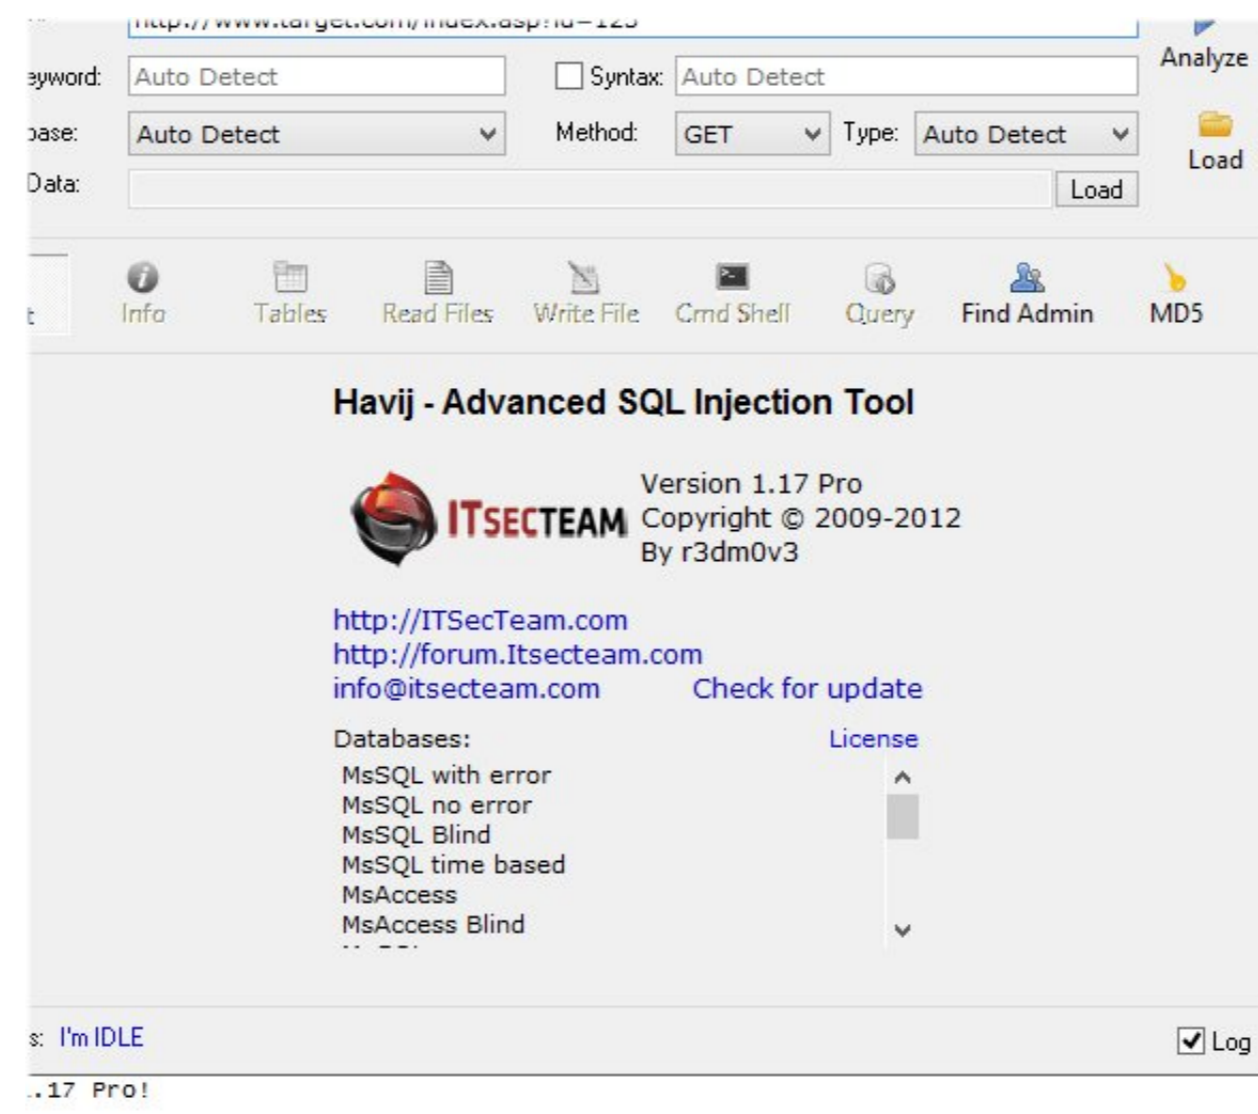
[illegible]
eyword: Auto Detect
Syntax: Auto Detect
Analyze
oase: Auto Detect
Method: GET
Type: Auto Detect
Load
Data:
Load

t
Info
Tables
Read Files
Write File
Cmd Shell
Query
Find Admin
MD5

Havij - Advanced SQL Injection Tool

ITSECTEAM
Version 1.17 Pro
Copyright © 2009-2012
By r3dm0v3

http://ITSecTeam.com
http://forum.Itsecteam.com
info@itsecteam.com
Check for update

Databases:
License
MsSQL with error
MsSQL no error
MsSQL Blind
MsSQL time based
MsAccess
MsAccess Blind
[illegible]

s: I'm IDLE
Log
..17 Pro!